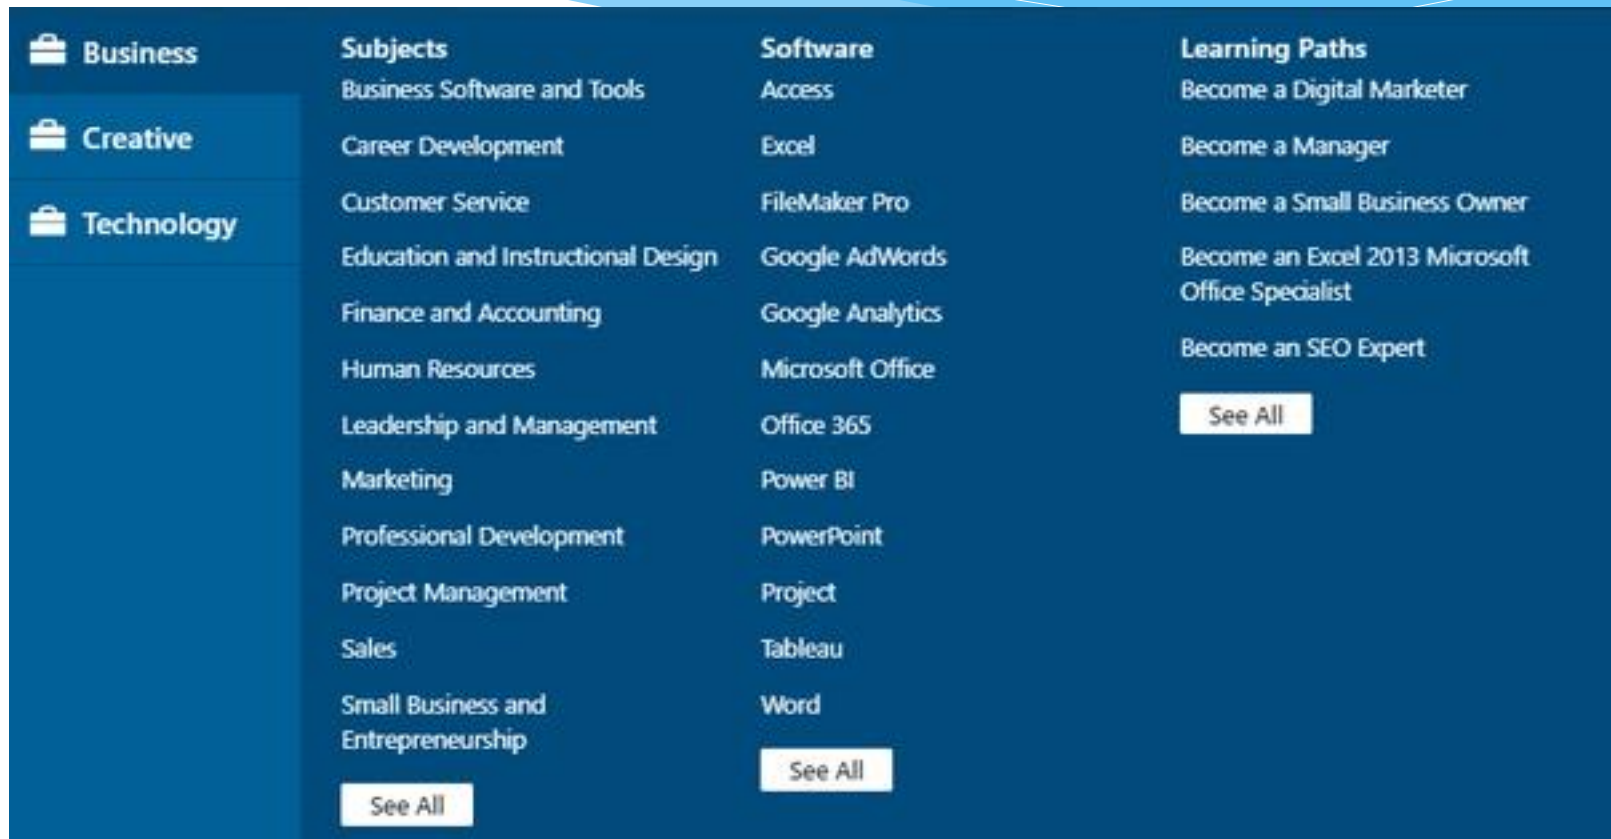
Business
Creative
Technology

Subjects
Business Software and Tools
Career Development
Customer Service
Education and Instructional Design
Finance and Accounting
Human Resources
Leadership and Management
Marketing
Professional Development
Project Management
Sales
Small Business and Entrepreneurship
See All

Software
Access
Excel
FileMaker Pro
Google AdWords
Google Analytics
Microsoft Office
Office 365
Power BI
PowerPoint
Project
Tableau
Word
See All

Learning Paths
Become a Digital Marketer
Become a Manager
Become a Small Business Owner
Become an Excel 2013 Microsoft Office Specialist
Become an SEO Expert
See All